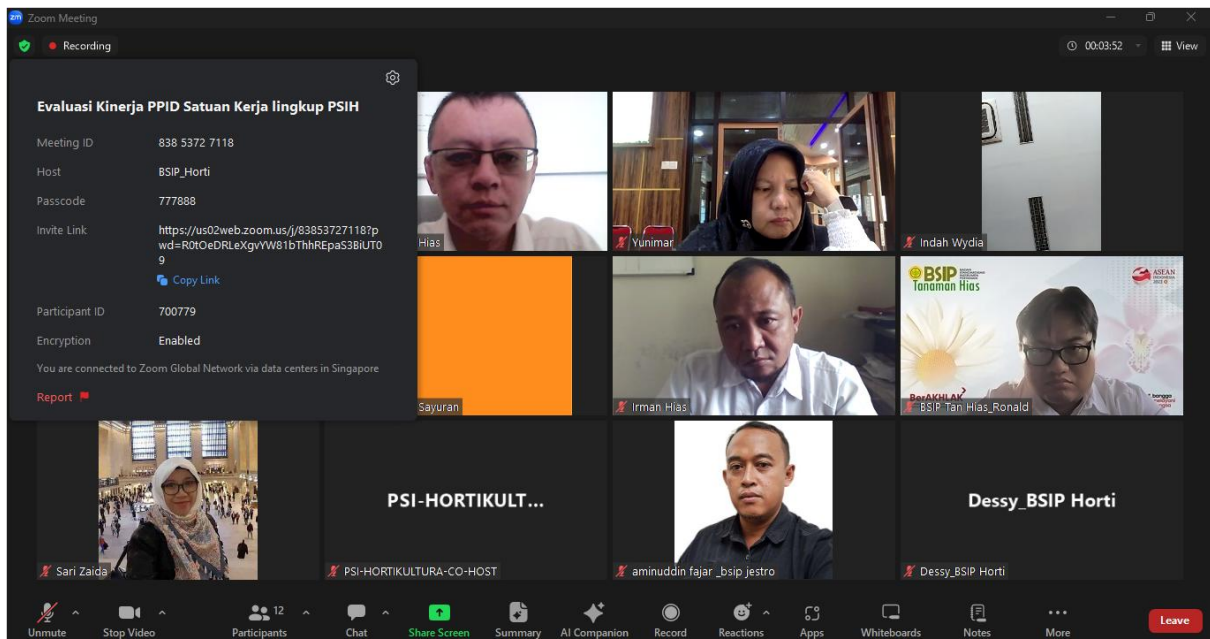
Zoom Meeting

Recording

00:03:52

View

Evaluasi Kinerja PPID Satuan Kerja lingkup PSIH

Meeting ID 838 5372 7118

Host BSIP_Horti

Passcode 777888

Invite Link https://us02web.zoom.us/j/83853727118?pwd=R0tOeDRLeXgvYW81bThhREpaS3BiUT09

Copy Link

Participant ID 700779

Encryption Enabled

You are connected to Zoom Global Network via data centers in Singapore

Report

Hias

Yunimar

Indah Wydia

Sayuran

Irman Hias

BSIP Tanaman Hias

ASEAN

BerAKHLAK

bangga melayani bangsa

BSIP Tan Hias_Ronald

Sari Zaida

PSI-HORTIKULT...

PSI-HORTIKULTURA-CO-HOST

aminuddin fajar _bsip jestro

Dessy_BSIP Horti

Dessy_BSIP Horti

Unmute

Stop Video

12

Participants

Chat

Share Screen

Summary

AI Companion

Record

Reactions

Apps

Whiteboards

Notes

More

Leave